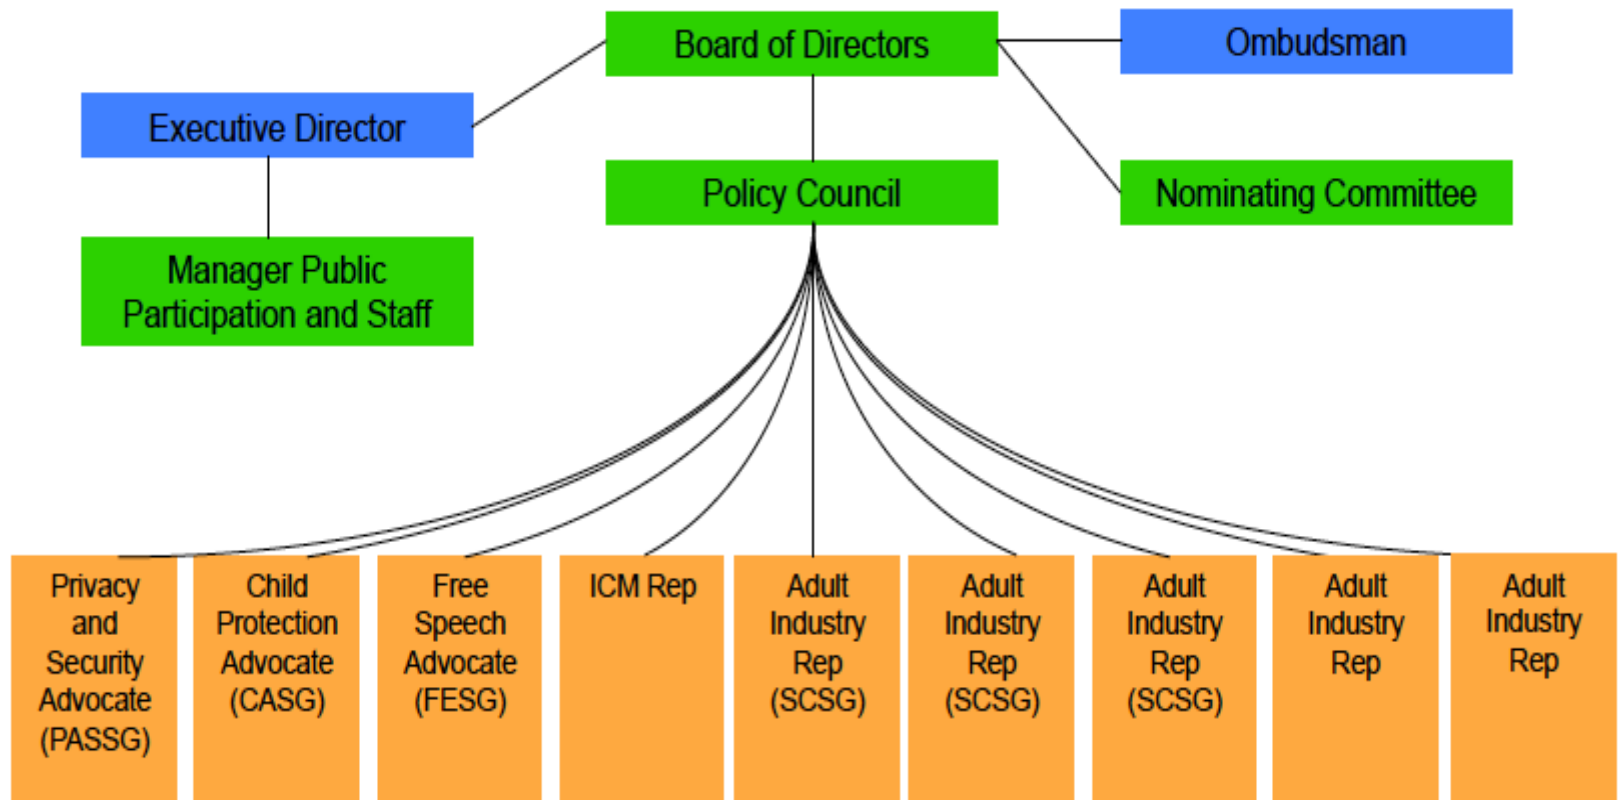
Board of Directors

Ombudsman

Executive Director

Policy Council

Nominating Committee

Manager Public Participation and Staff

Privacy and Security Advocate (PASSG)

Child Protection Advocate (CASG)

Free Speech Advocate (FESG)

ICM Rep

Adult Industry Rep (SCSG)

Adult Industry Rep (SCSG)

Adult Industry Rep (SCSG)

Adult Industry Rep

Adult Industry Rep